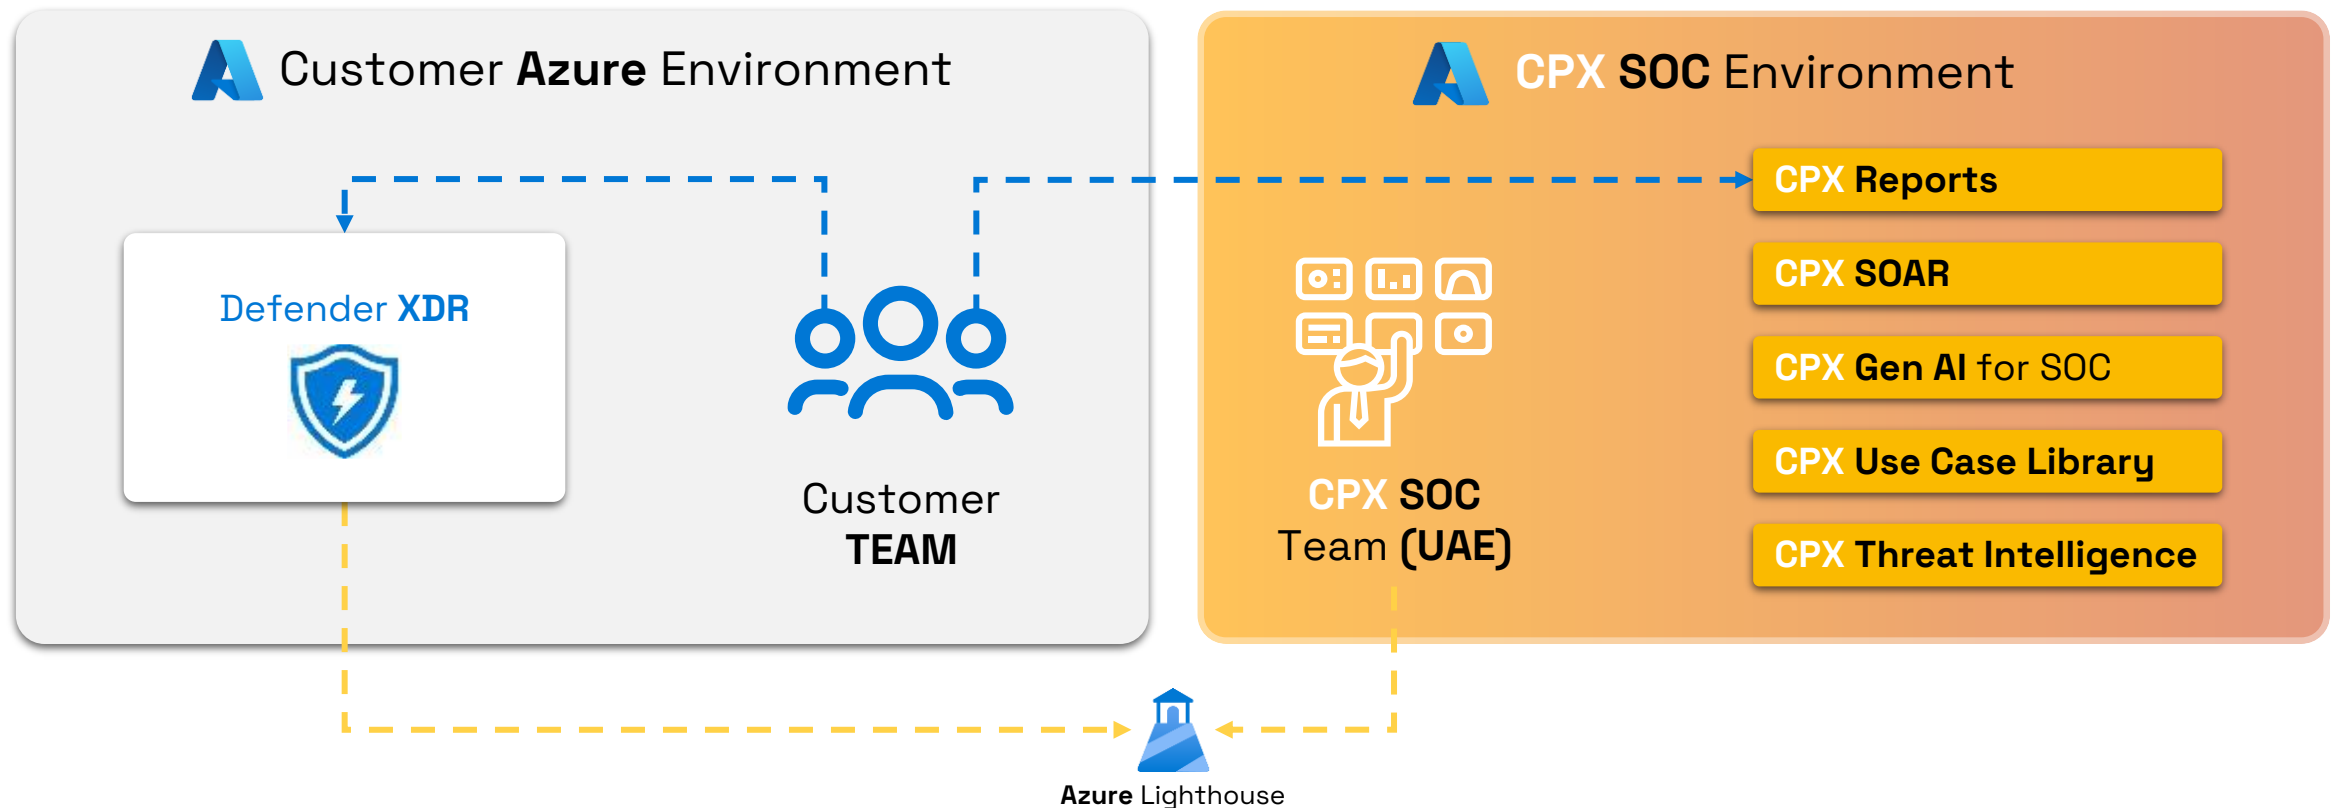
Customer Azure Environment

Defender XDR

Customer TEAM

CPX SOC Environment

CPX Reports

CPX SOAR

CPX Gen AI for SOC

CPX Use Case Library

CPX Threat Intelligence

CPX SOC Team (UAE)

Azure Lighthouse